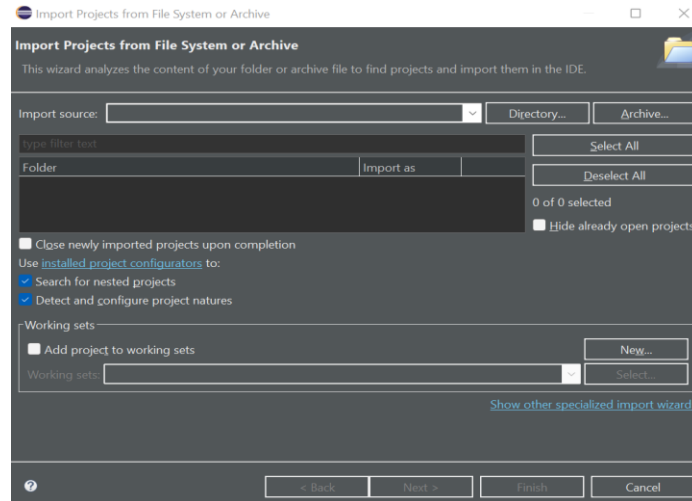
Import Projects from File System or Archive

Import Projects from File System or Archive

This wizard analyzes the content of your folder or archive file to find projects and import them in the IDE.

Import source:

Directory...

Archive...

type filter text

Select All

| Folder | Import as |
|---|---|

Deselect All

0 of 0 selected

Hide already open projects

Close newly imported projects upon completion

Use installed project configurators to:

Search for nested projects

Detect and configure project natures

Working sets

Add project to working sets

New...

Working sets

Select...

Show other specialized import wizard

< Back

Next >

Finish

Cancel